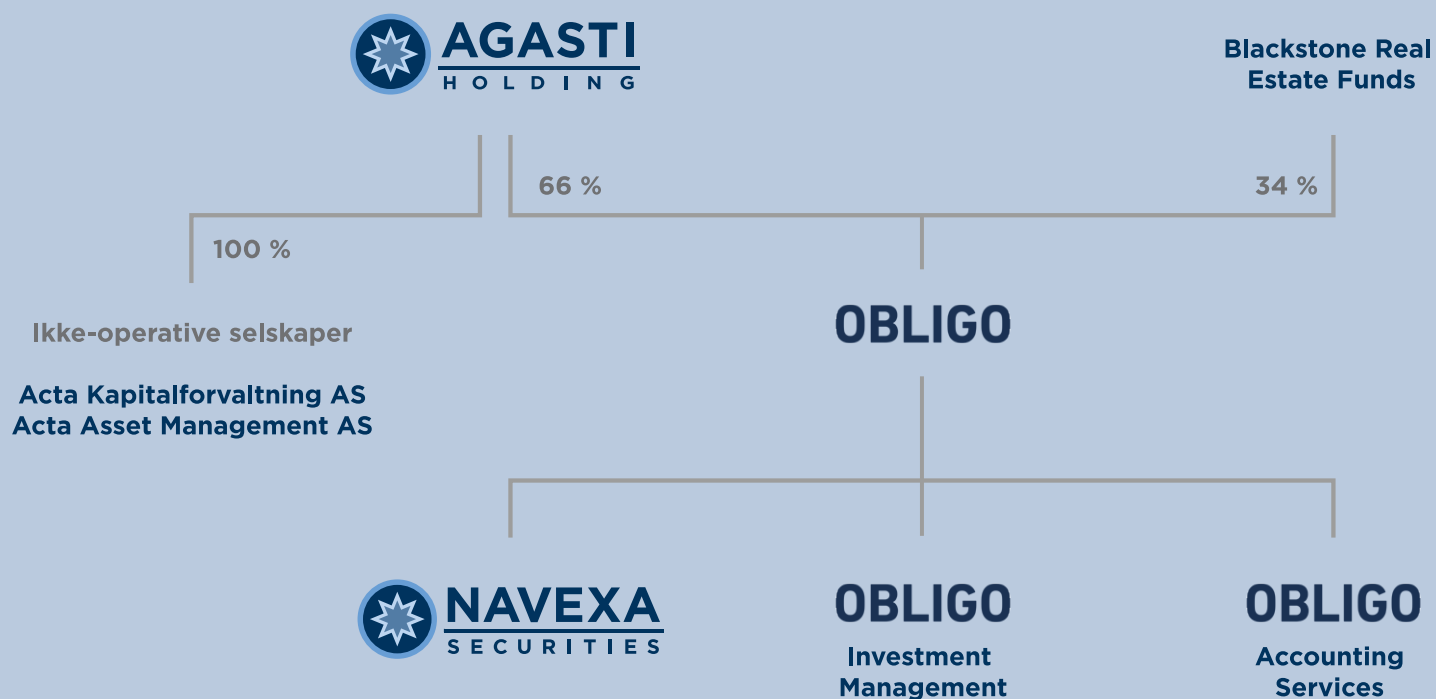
AGASTI
HOLDING

Blackstone Real Estate Funds

66 %

34 %

100 %

Ikke-operative selskaper

Acta Kapitalforvaltning AS
Acta Asset Management AS

OBLIGO

NAVEXA
SECURITIES

OBLIGO
Investment Management

OBLIGO
Accounting Services